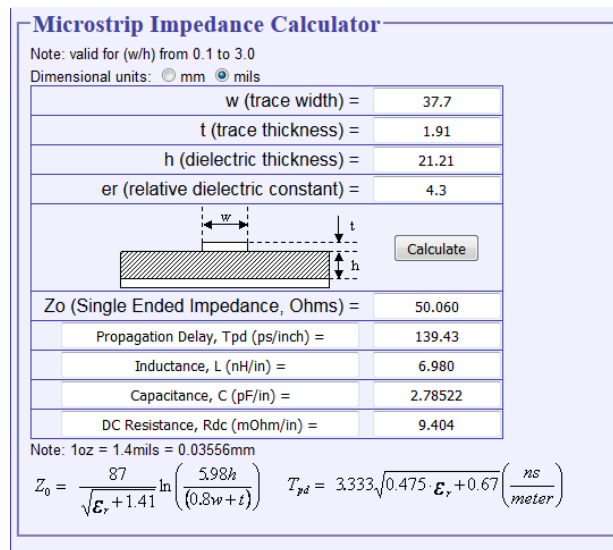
Microstrip Impedance Calculator

Note: valid for (w/h) from 0.1 to 3.0

Dimensional units: mm mils

| | |
|---|---|
| w (trace width) = | 37.7 |
| t (trace thickness) = | 1.91 |
| h (dielectric thickness) = | 21.21 |
| er (relative dielectric constant) = | 4.3 |

w
t
h

Calculate

| | |
|---|---|
| Zo (Single Ended Impedance, Ohms) = | 50.060 |
| Propagation Delay, Tpd (ps/inch) = | 139.43 |
| Inductance, L (nH/in) = | 6.980 |
| Capacitance, C (pF/in) = | 2.78522 |
| DC Resistance, Rdc (mOhm/in) = | 9.404 |

Note: 1oz = 1.4mils = 0.03556mm

$Z_0 = \frac{87}{\sqrt{\varepsilon_r + 1.41}} \ln\left(\frac{5.98h}{(0.8w+t)}\right)$ $T_{pd} = 3.333\sqrt{0.475 \cdot \varepsilon_r + 0.67}\left(\frac{ns}{meter}\right)$